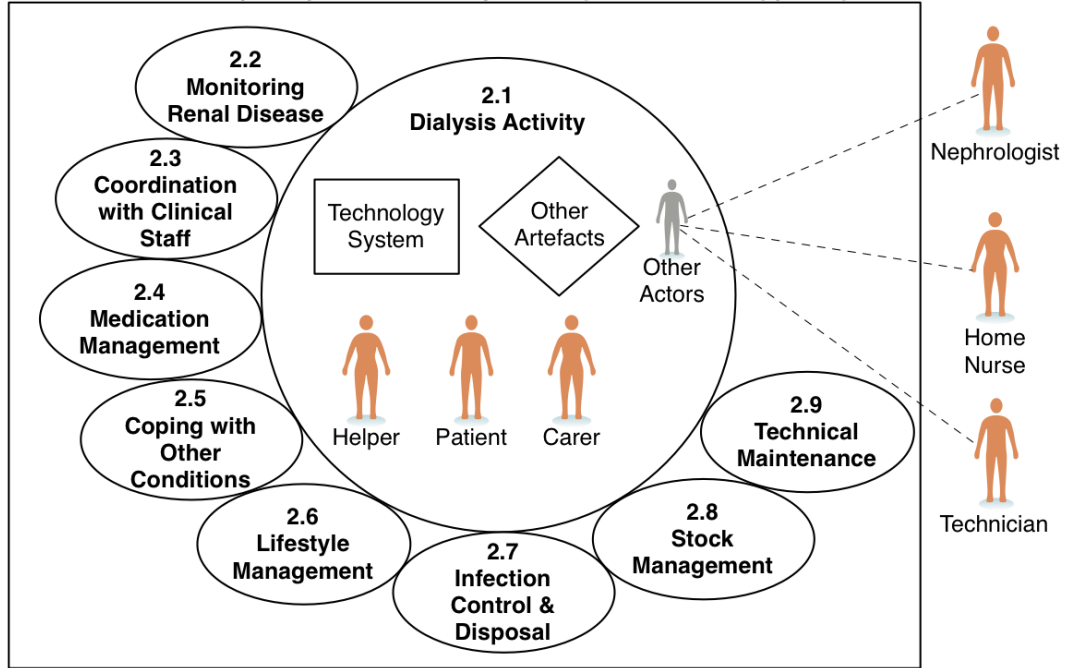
2.2
Monitoring Renal Disease

2.1
Dialysis Activity

2.3
Coordination with Clinical Staff

Technology System

Other Artefacts

Other Actors

Nephrologist

2.4
Medication Management

Home Nurse

2.5
Coping with Other Conditions

Helper

Patient

Carer

2.9
Technical Maintenance

Technician

2.6
Lifestyle Management

2.8
Stock Management

2.7
Infection Control & Disposal